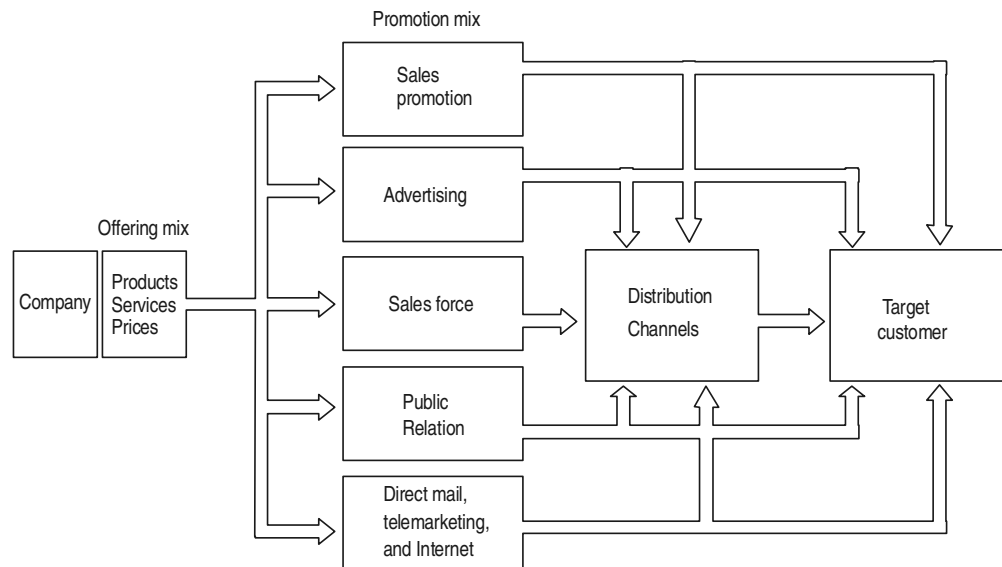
Promotion mix

Offering mix

Company

Products
Services
Prices

Sales promotion

Advertising

Sales force

Public Relation

Direct mail, telemarketing, and Internet

Distribution Channels

Target customer